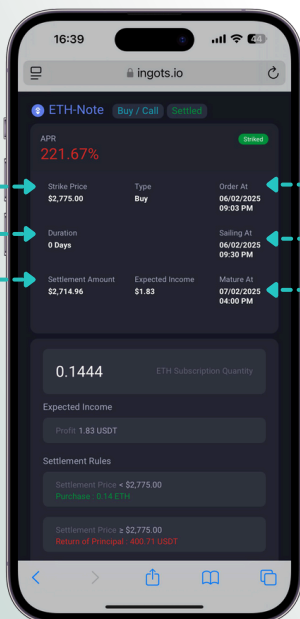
16:39

44

ingots.io

ETH-Note Buy / Call Settled

APR
221.67%

Striked

Strike Price
$2,775.00

Type
Buy

Order At
06/02/2025
09:03 PM

Duration
0 Days

Sailing At
06/02/2025
09:30 PM

Settlement Amount
$2,714.96

Expected Income
$1.83

Mature At
07/02/2025
04:00 PM

0.1444

ETH Subscription Quantity

Expected Income

Profit 1.83 USDT

Settlement Rules

Settlement Price < $2,775.00
Purchase : 0.14 ETH

Settlement Price ≥ $2,775.00
Return of Principal : 400.71 USDT